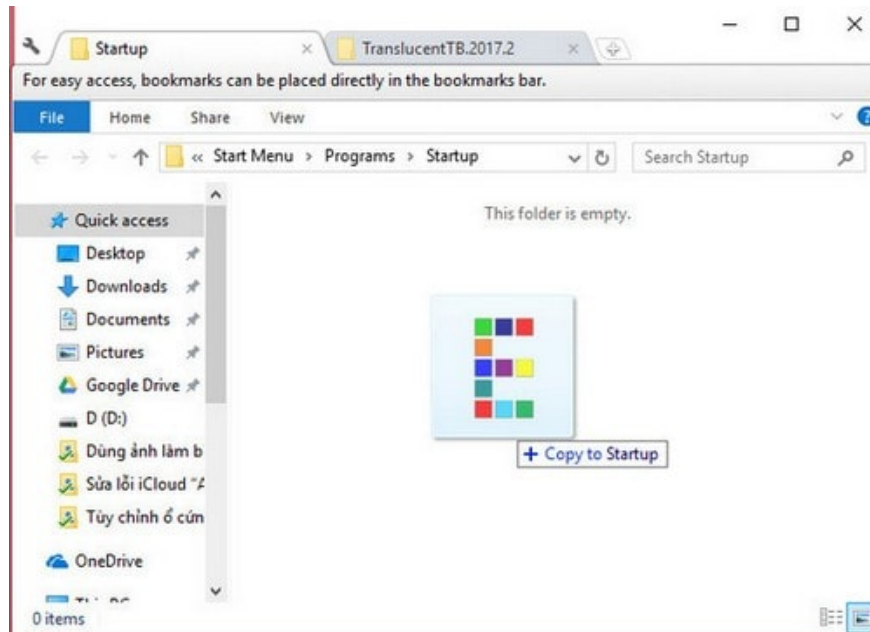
Startup
TranslucentTB.2017.2
For easy access, bookmarks can be placed directly in the bookmarks bar.
File
Home
Share
View
« Start Menu › Programs › Startup
Search Startup
Quick access
Desktop
Downloads
Documents
Pictures
Google Drive
D (D:)
Dùng ảnh làm b
Sửa lỗi iCloud "A
Tùy chỉnh ổ cứn
OneDrive
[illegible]
This folder is empty.
+ Copy to Startup
0 items